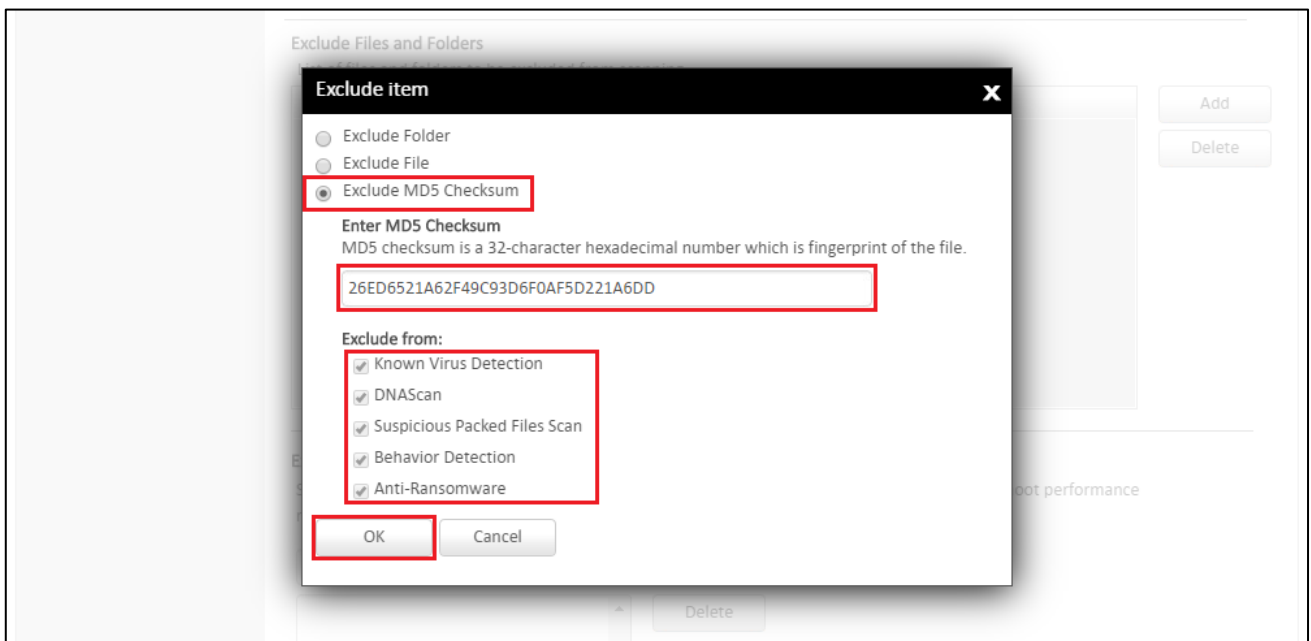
Exclude Files and Folders

Exclude item

Exclude Folder
Exclude File
Exclude MD5 Checksum

Enter MD5 Checksum
MD5 checksum is a 32-character hexadecimal number which is fingerprint of the file.

26ED6521A62F49C93D6F0AF5D221A6DD

Exclude from:
Known Virus Detection
DNAScan
Suspicious Packed Files Scan
Behavior Detection
Anti-Ransomware

OK Cancel

Add
Delete

oot performance

Delete